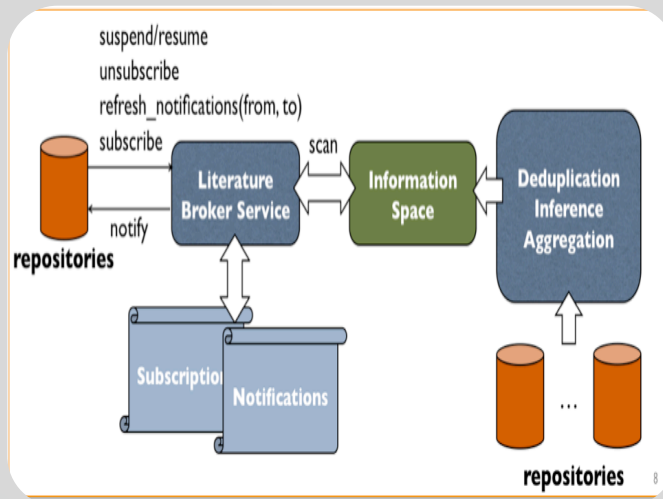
suspend/resume
unsubscribe
refresh_notifications(from, to)
subscribe

scan

Literature Broker Service

Information Space

Deduplication Inference Aggregation

notify

repositories

Subscription

Notifications

...

repositories

8